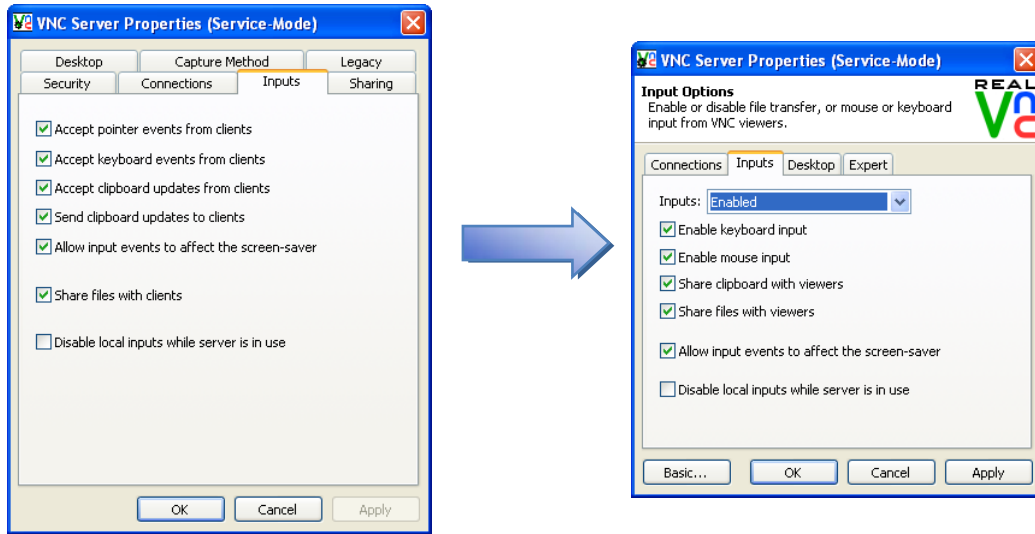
VNC Server Properties (Service-Mode)

Desktop
Capture Method
Legacy
Security
Connections
Inputs
Sharing

Accept pointer events from clients
Accept keyboard events from clients
Accept clipboard updates from clients
Send clipboard updates to clients
Allow input events to affect the screen-saver

Share files with clients

Disable local inputs while server is in use

OK
Cancel
Apply

VNC Server Properties (Service-Mode)

Input Options
Enable or disable file transfer, or mouse or keyboard input from VNC viewers.

REAL VNC

Connections
Inputs
Desktop
Expert

Inputs: Enabled
Enable keyboard input
Enable mouse input
Share clipboard with viewers
Share files with viewers

Allow input events to affect the screen-saver

Disable local inputs while server is in use

Basic...
OK
Cancel
Apply